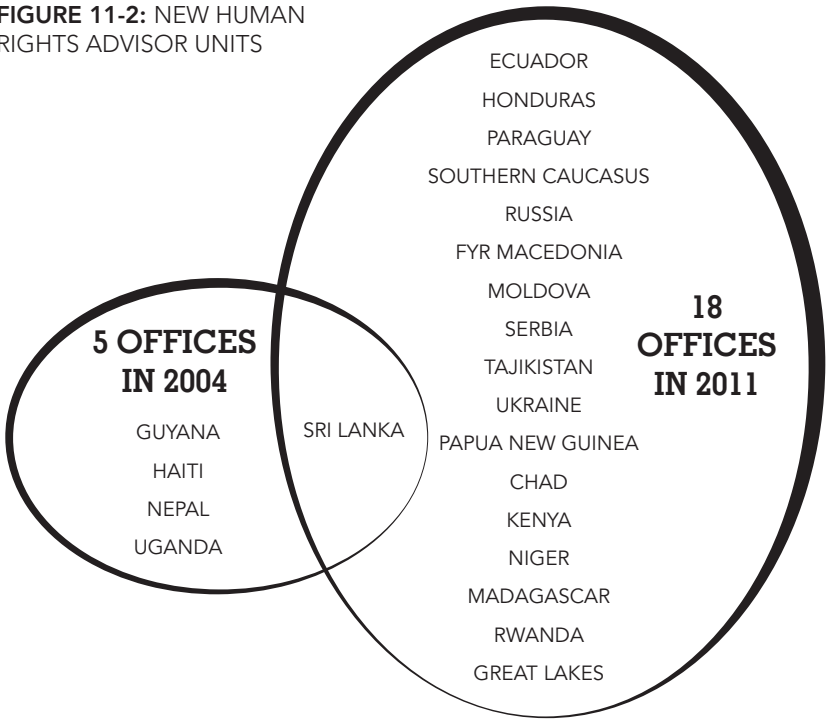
FIGURE 11-2: NEW HUMAN RIGHTS ADVISOR UNITS

5 OFFICES IN 2004

GUYANA
HAITI
NEPAL
UGANDA

SRI LANKA

ECUADOR
HONDURAS
PARAGUAY
SOUTHERN CAUCASUS
RUSSIA
FYR MACEDONIA
MOLDOVA
SERBIA
TAJIKISTAN
UKRAINE
PAPUA NEW GUINEA
CHAD
KENYA
NIGER
MADAGASCAR
RWANDA
GREAT LAKES

18 OFFICES IN 2011